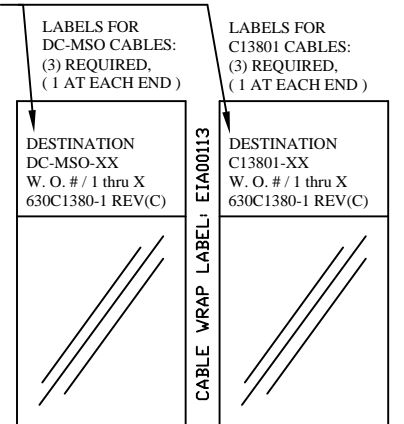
LABELS FOR DC-MSO CABLES: (3) REQUIRED, ( 1 AT EACH END )

LABELS FOR C13801 CABLES: (3) REQUIRED, ( 1 AT EACH END )

DESTINATION
DC-MSO-XX
W. O. # / 1 thru X
630C1380-1 REV(C)

CABLE WRAP LABEL; EIA00113

DESTINATION
C13801-XX
W. O. # / 1 thru X
630C1380-1 REV(C)